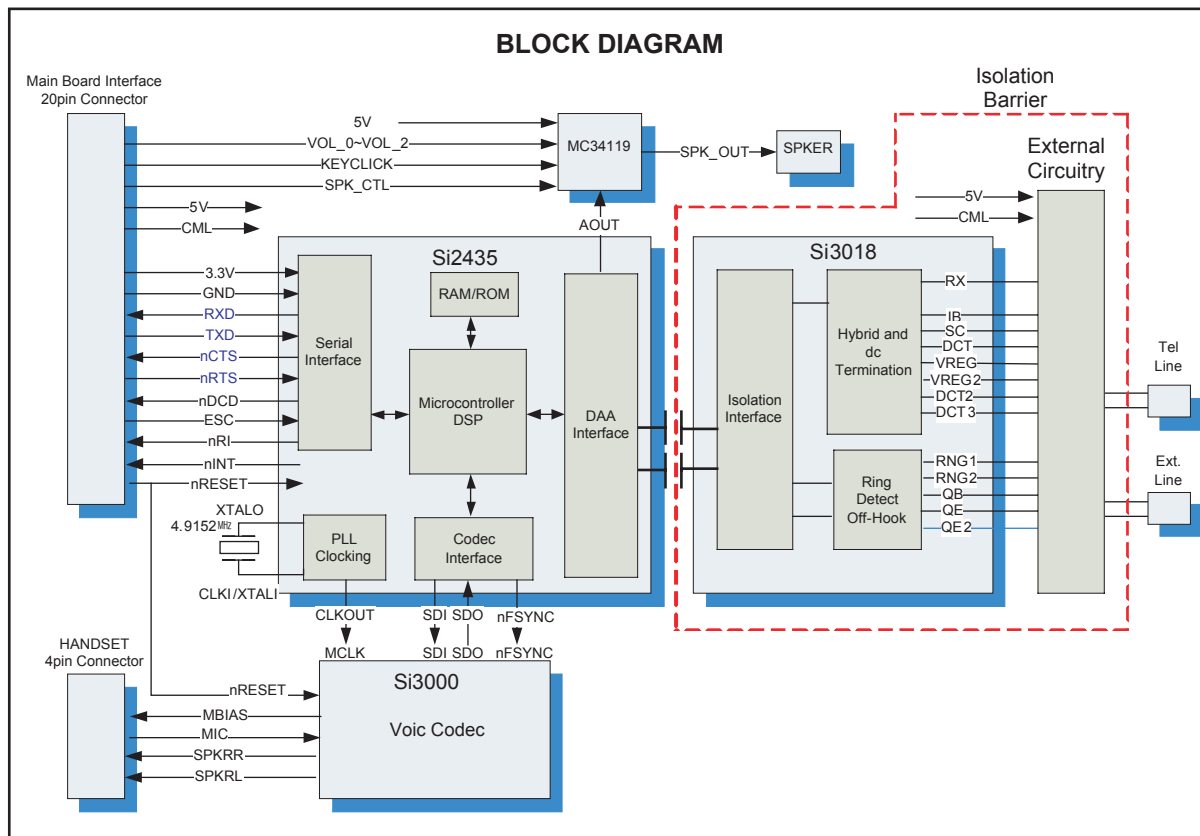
BLOCK DIAGRAM

Main Board Interface
20pin Connector

Isolation
Barrier

5V
VOL_0~VOL_2
KEYCLICK
SPK_CTL
MC34119
SPK_OUT
SPKER

External
Circuitry

5V
CML
5V
CML
AOUT

Si2435
Si3018

3.3V
GND
RXD
TXD
nCTS
nRTS
nDCD
ESC
nRI
nINT
nRESET

Serial
Interface

RAM/ROM

Microcontroller
DSP

DAA
Interface

Isolation
Interface

Hybrid and
dc
Termination

RX
IB
SC
DCT
VREG
VREG2
DCT2
DCT3

Tel
Line

Ring
Detect
Off-Hook

RNG1
RNG2
QB
QE
QE2

Ext.
Line

XTALO
4.9152MHz
PLL
Clocking
Codec
Interface
CLKI/XTALI
CLKOUT
SDI
SDO
nFSYNC
MCLK
SDI
SDO
nFSYNC

HANDSET
4pin Connector

nRESET
MBIAS
MIC
SPKRR
SPKRL

Si3000
Voic Codec